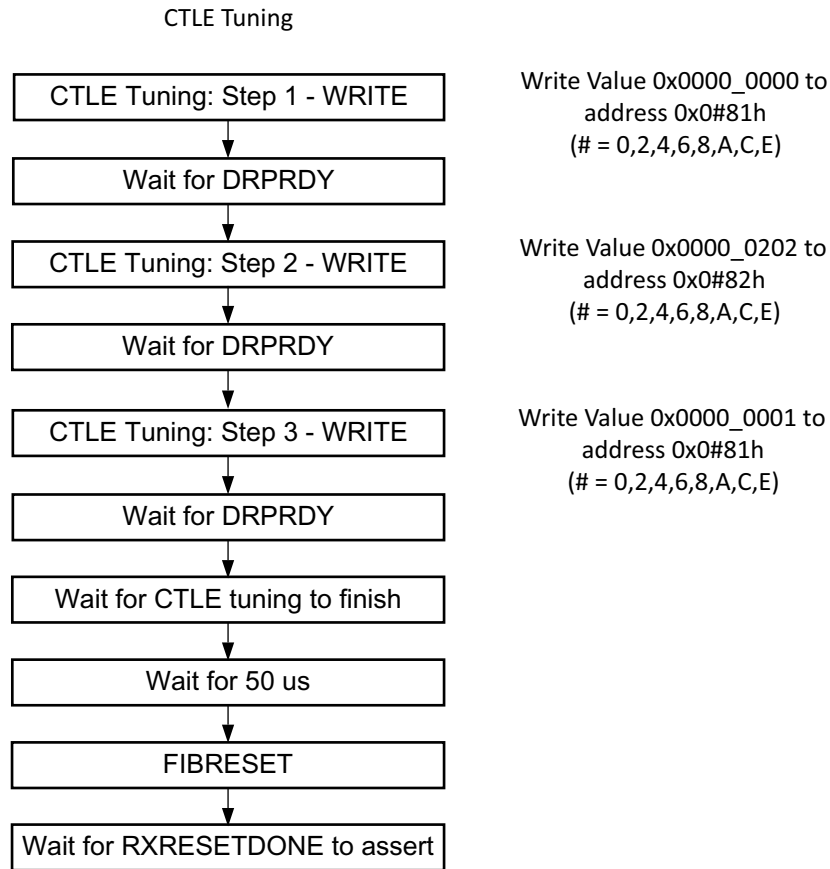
CTLE Tuning

CTLE Tuning: Step 1 - WRITE

Write Value 0x0000_0000 to address 0x0#81h (# = 0,2,4,6,8,A,C,E)

Wait for DRPRDY

CTLE Tuning: Step 2 - WRITE

Write Value 0x0000_0202 to address 0x0#82h (# = 0,2,4,6,8,A,C,E)

Wait for DRPRDY

CTLE Tuning: Step 3 - WRITE

Write Value 0x0000_0001 to address 0x0#81h (# = 0,2,4,6,8,A,C,E)

Wait for DRPRDY

Wait for CTLE tuning to finish

Wait for 50 us

FIBRESET

Wait for RXRESETDONE to assert